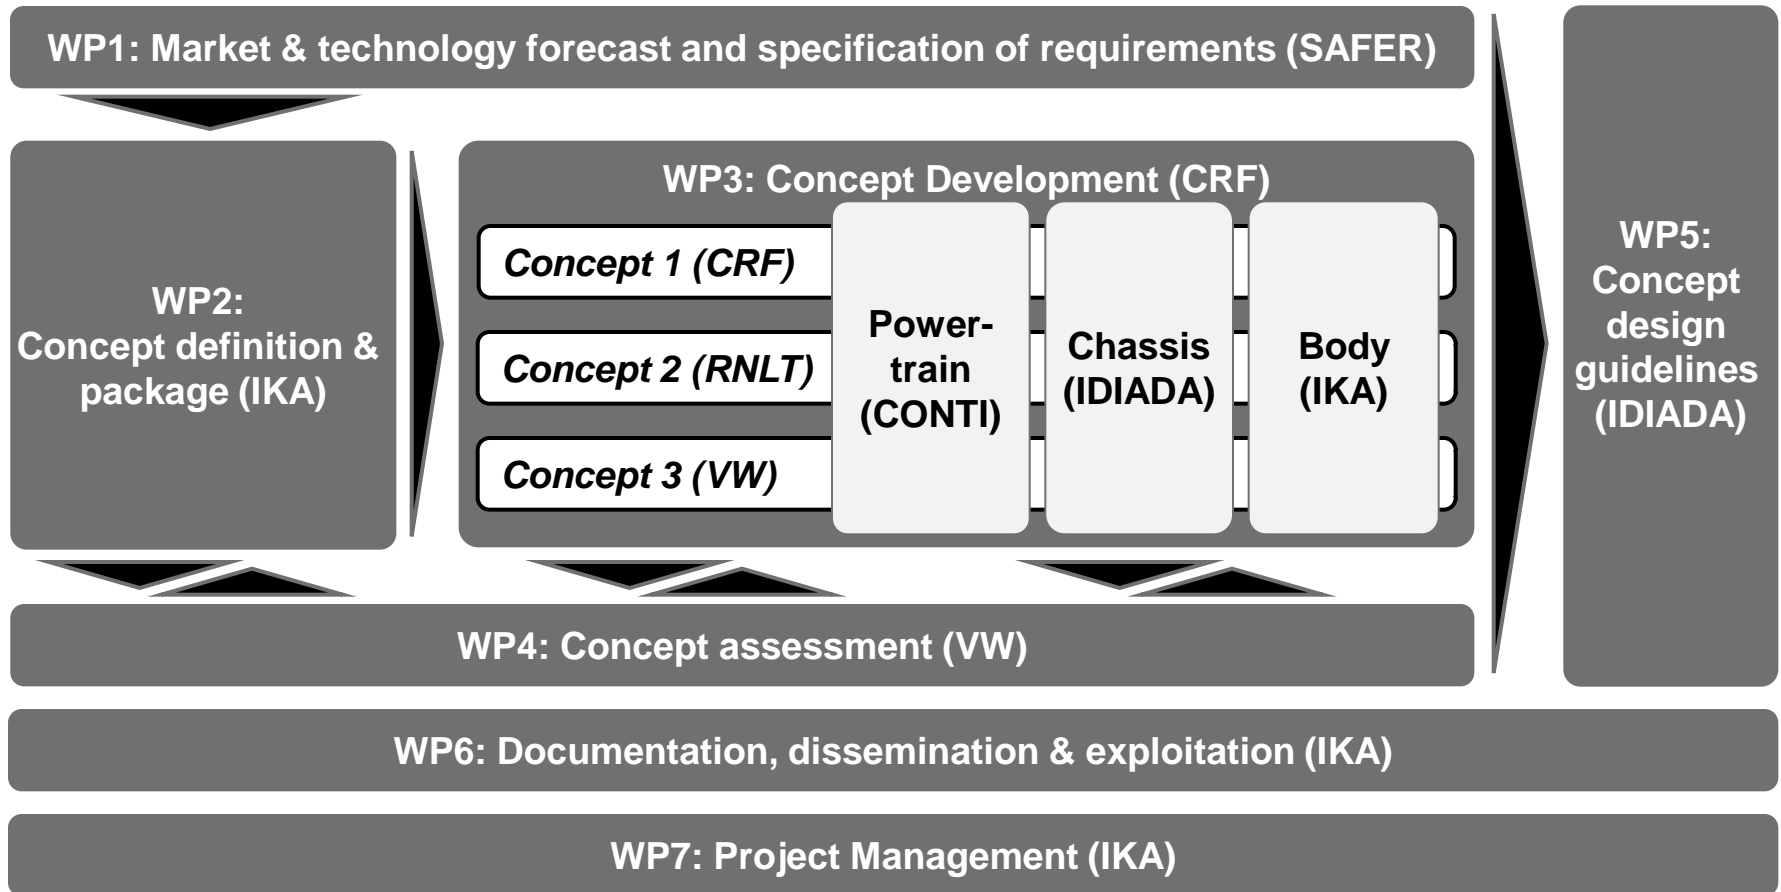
WP1: Market & technology forecast and specification of requirements (SAFER)

WP2: Concept definition & package (IKA)

WP3: Concept Development (CRF)

Concept 1 (CRF)

Concept 2 (RNLT)

Concept 3 (VW)

Power-train (CONTI)

Chassis (IDIADA)

Body (IKA)

WP5: Concept design guidelines (IDIADA)

WP4: Concept assessment (VW)

WP6: Documentation, dissemination & exploitation (IKA)

WP7: Project Management (IKA)